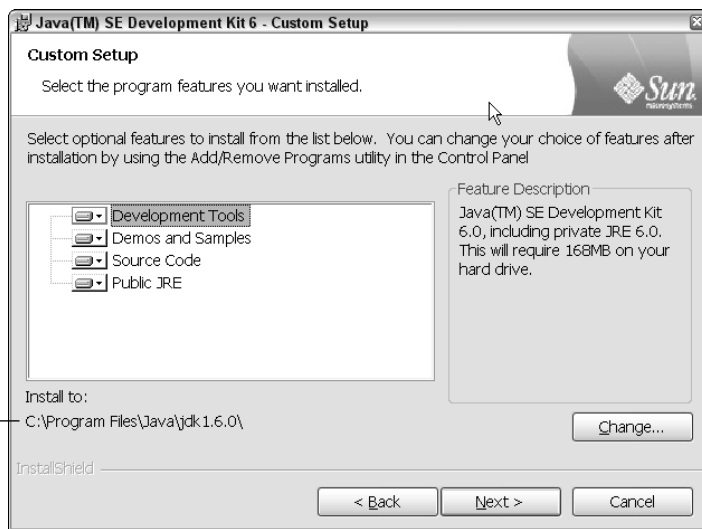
Java(TM) SE Development Kit 6 - Custom Setup

Custom Setup

Select the program features you want installed.

Sun

Select optional features to install from the list below. You can change your choice of features after installation by using the Add/Remove Programs utility in the Control Panel

Development Tools
Demos and Samples
Source Code
Public JRE

Feature Description

Java(TM) SE Development Kit 6.0, including private JRE 6.0. This will require 168MB on your hard drive.

Install to:
C:\Program Files\Java\jdk1.6.0\

Change...

InstallShield

< Back

Next >

Cancel